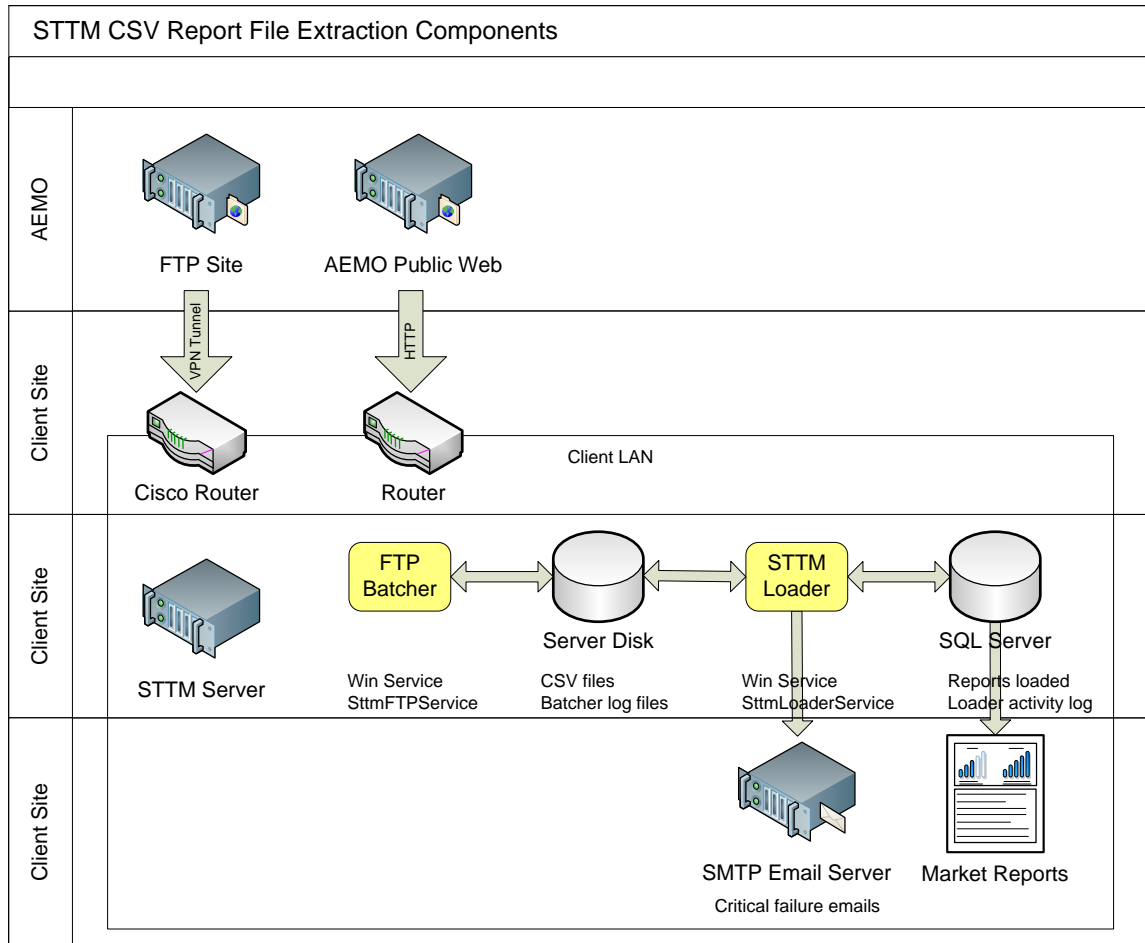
STTM CSV Report File Extraction Components

AEMO

FTP Site

AEMO Public Web

Client Site

VPN Tunnel

HTTP

Cisco Router

Router

Client LAN

Client Site

STTM Server

FTP Batcher

Win Service
SttmFTPService

Server Disk

CSV files
Batcher log files

STTM Loader

Win Service
SttmLoaderService

SQL Server

Reports loaded
Loader activity log

Client Site

SMTP Email Server

Critical failure emails

Market Reports